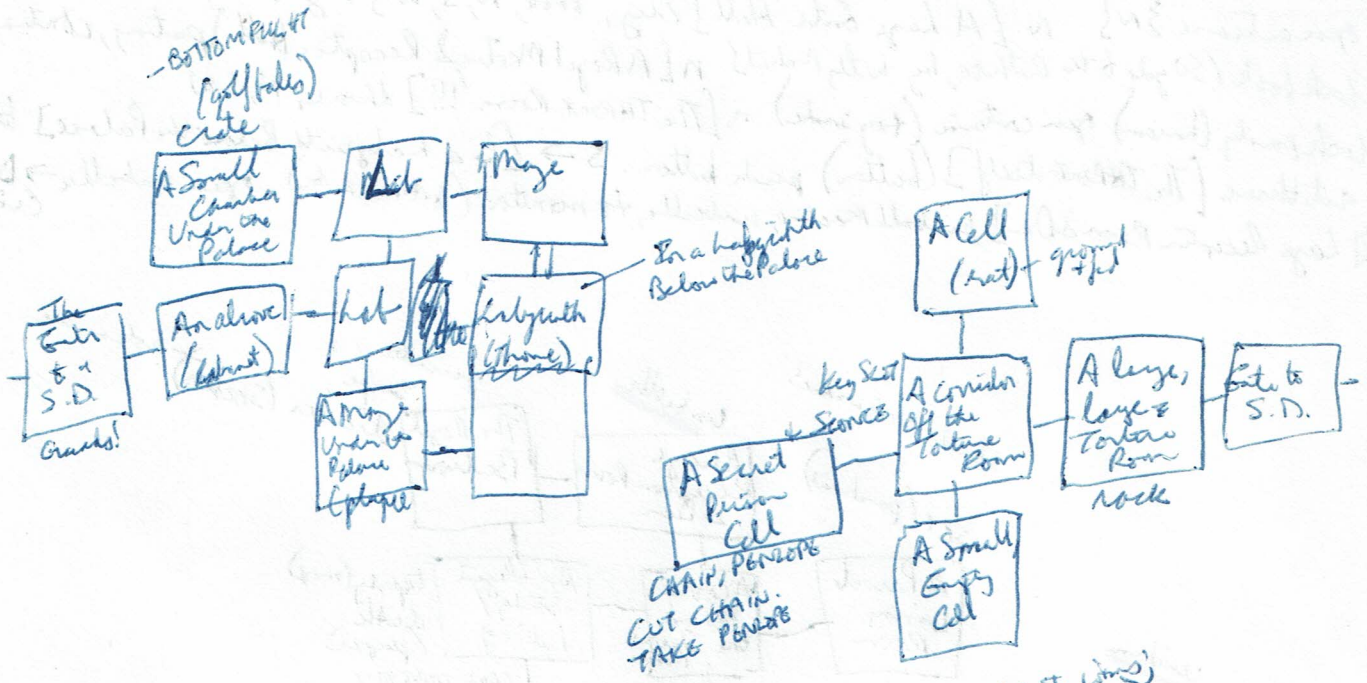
-BOTTOM PULL?!
[golf tales]
crate

A Small Chamber Under the Palace

Lab

Maze

In a Labyrinth Below the Palace

A Cell (rat)

ground + feed

The Gate to S.D.

Guards!

An alcove (Labrat)

Lab

Labyrinth (throne)

A Maze Under the Palace Epitaph

Key Slot + SCONCE

A Corridor off the Torture Room

A large, large Torture Room

rock

Gate to S.D.

A Secret Prison Cell

CHAIN, PENROPE
CUT CHAIN.
TAKE PENROPE

A Small Empty Cell